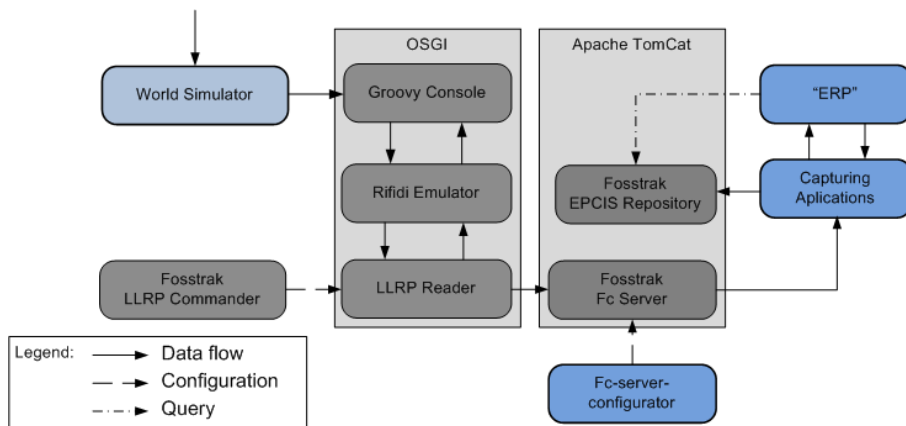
OSGI

Apache TomCat

World Simulator

Groovy Console

"ERP"

Rifidi Emulator

Fosstrak EPCIS Repository

Capturing Aplications

Fosstrak LLRP Commander

LLRP Reader

Fosstrak Fc Server

Legend: Data flow

Configuration

Query

Fc-server-configurator